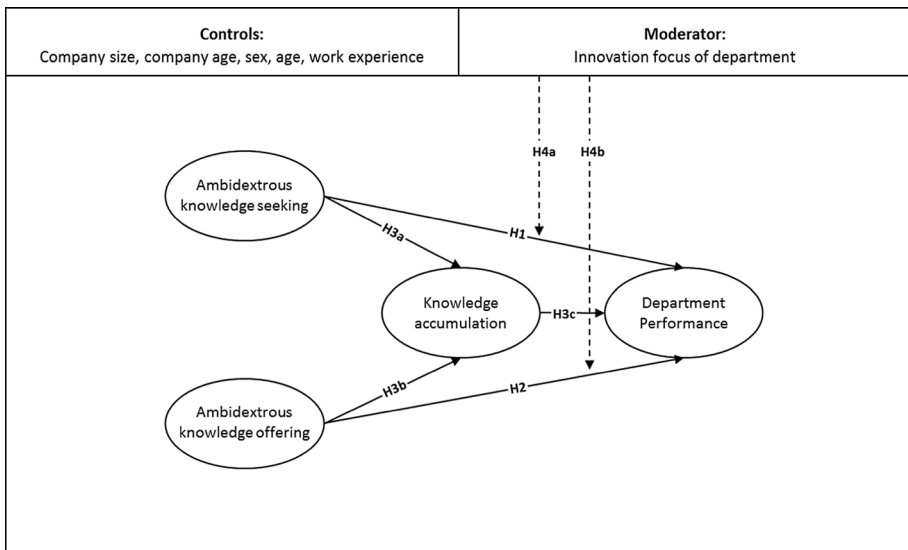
Controls:
Company size, company age, sex, age, work experience

Moderator:
Innovation focus of department

H4a

H4b

Ambidextrous knowledge seeking

H1

H3a

Knowledge accumulation

H3c

Department Performance

H3b

H2

Ambidextrous knowledge offering